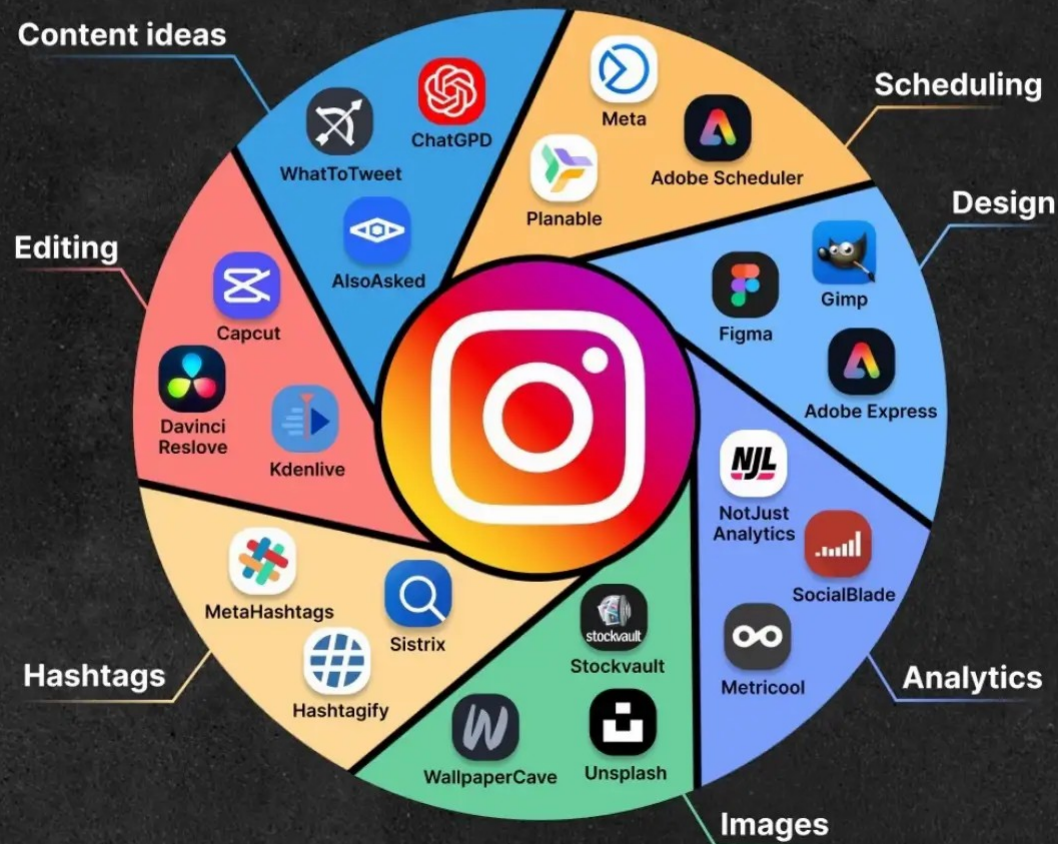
Content ideas

ChatGPD

WhatToTweet

AlsoAsked

Meta

Adobe Scheduler

Planable

Scheduling

Design

Gimp

Figma

Adobe Express

Editing

Capcut

Davinci Reslove

Kdenlive

NJL

NotJust Analytics

SocialBlade

Metricool

Analytics

MetaHashtags

Sistrix

Hashtagify

Hashtags

stockvault

Stockvault

Unsplash

WallpaperCave

Images